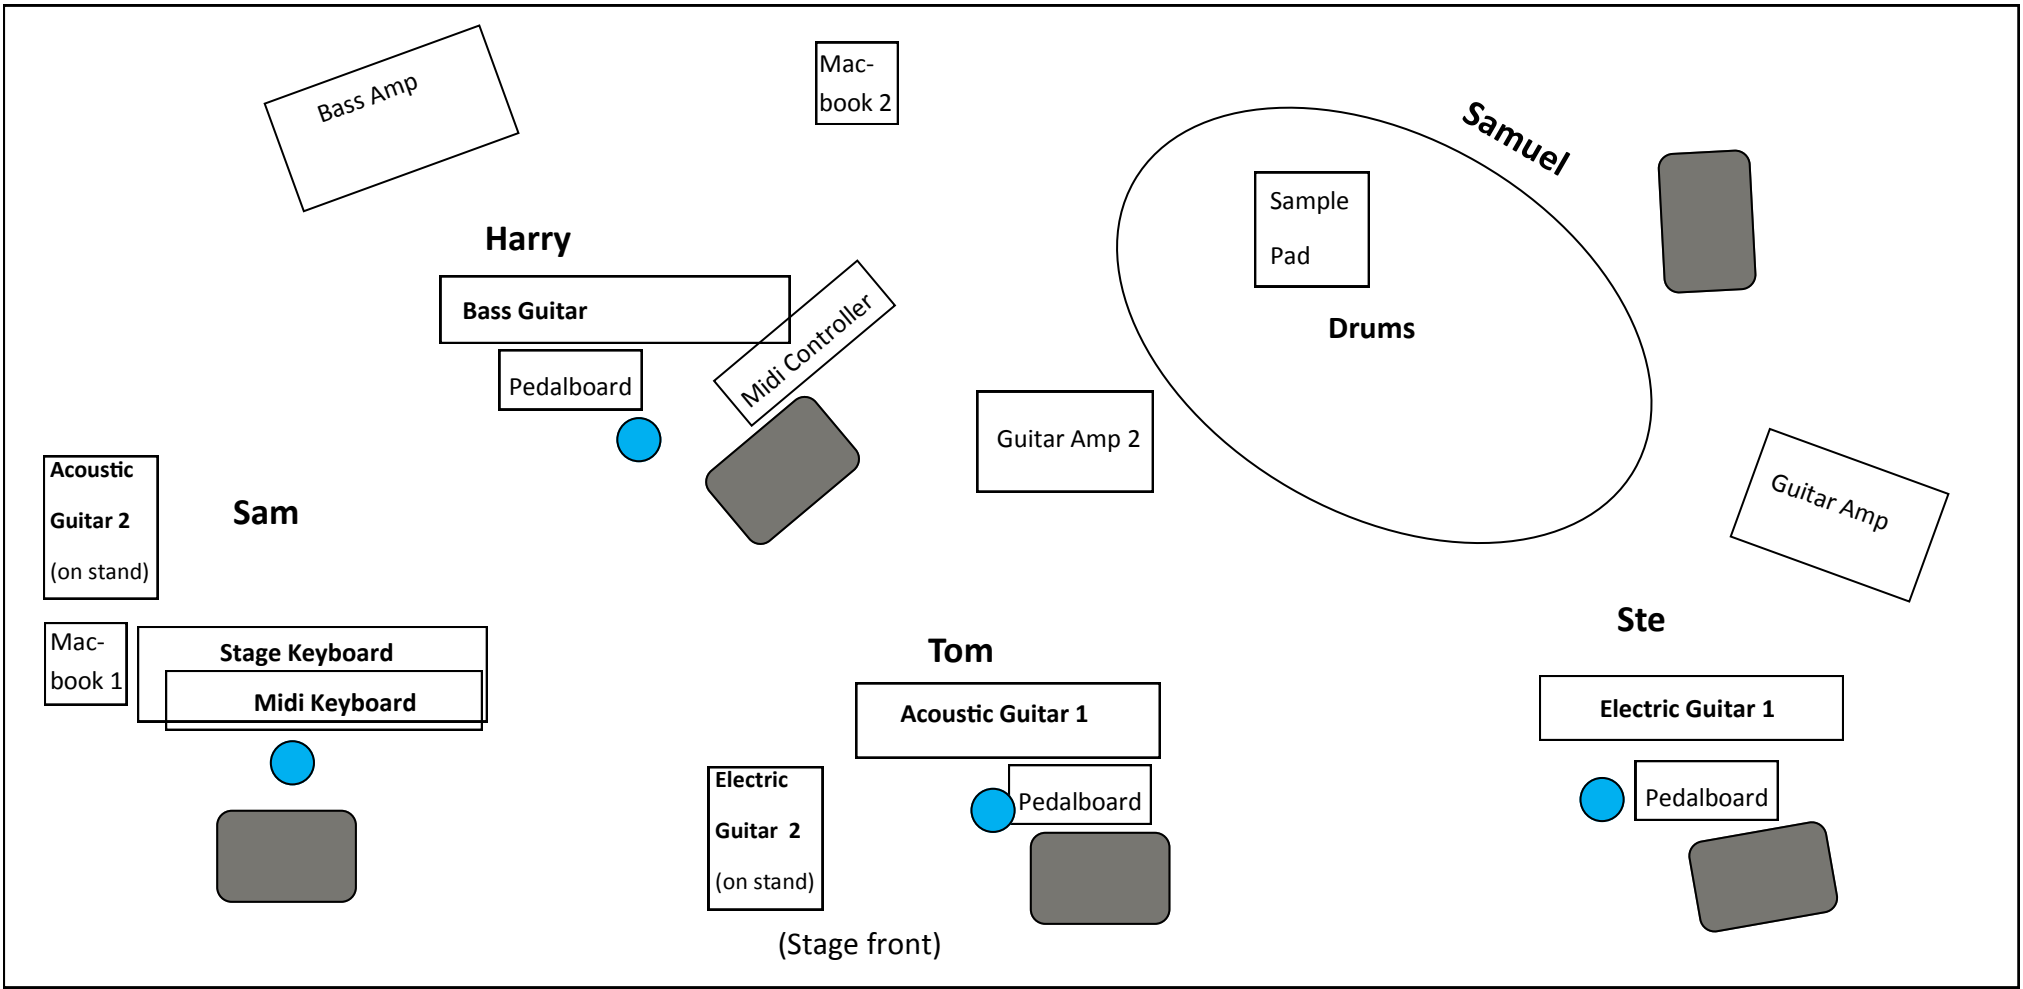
Bass Amp

Mac-book 2

Samuel

Sample Pad

Drums

Harry

Bass Guitar

Midi Controller

Pedalboard

Guitar Amp 2

Acoustic Guitar 2 (on stand)

Sam

Guitar Amp

Ste

Mac-book 1

Stage Keyboard

Midi Keyboard

Tom

Acoustic Guitar 1

Electric Guitar 1

Electric Guitar 2 (on stand)

Pedalboard

Pedalboard

(Stage front)